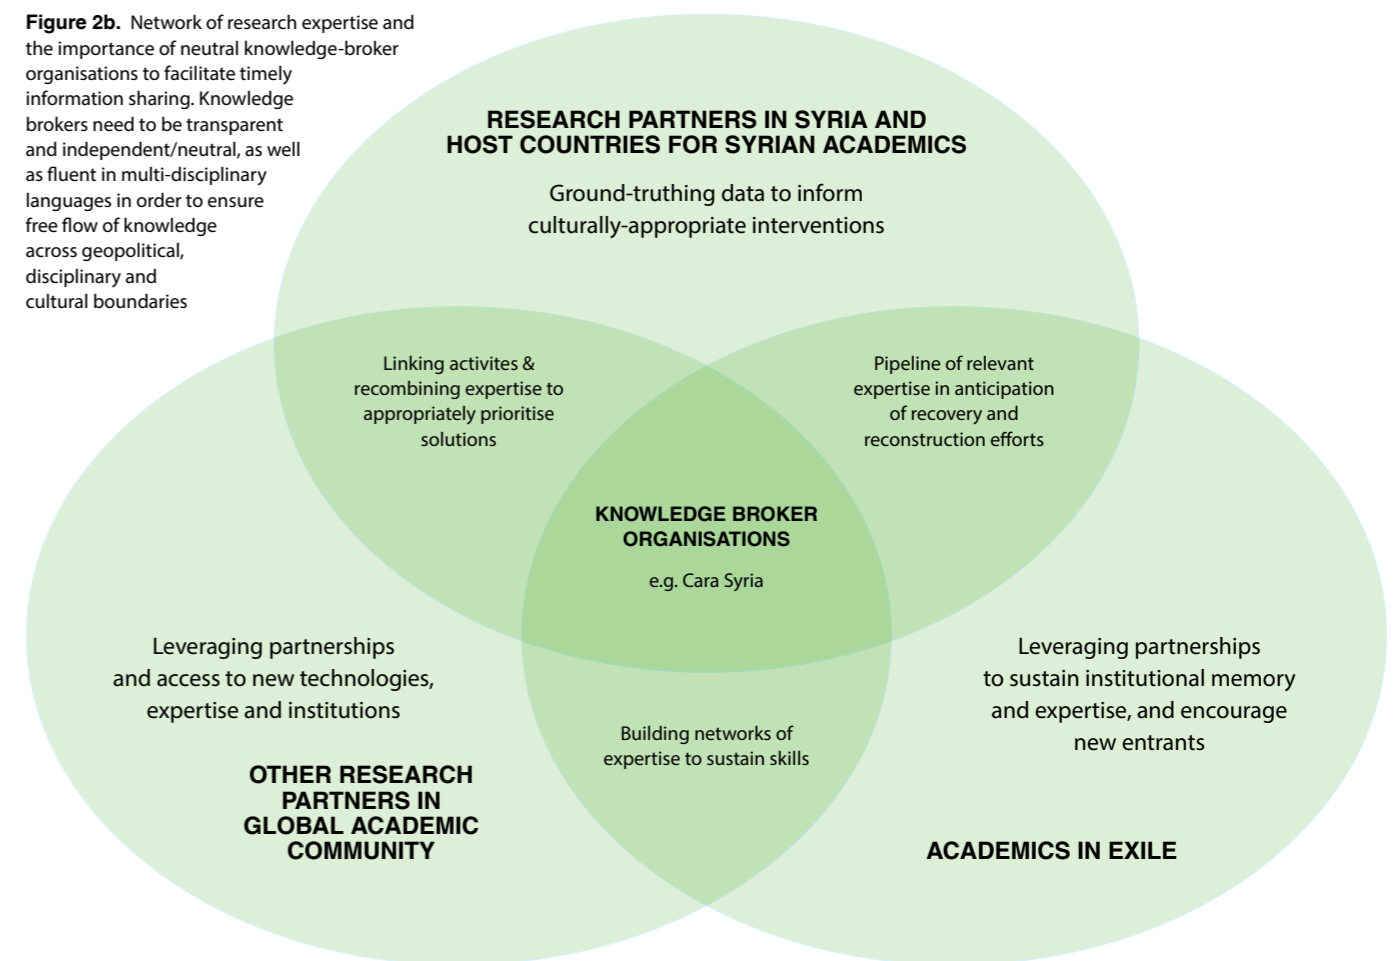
**Figure 2b.** Network of research expertise and the importance of neutral knowledge-broker organisations to facilitate timely information sharing. Knowledge brokers need to be transparent and independent/neutral, as well as fluent in multi-disciplinary languages in order to ensure free flow of knowledge across geopolitical, disciplinary and cultural boundaries

RESEARCH PARTNERS IN SYRIA AND HOST COUNTRIES FOR SYRIAN ACADEMICS

Ground-truthing data to inform culturally-appropriate interventions

Linking activites & recombining expertise to appropriately prioritise solutions

Pipeline of relevant expertise in anticipation of recovery and reconstruction efforts

KNOWLEDGE BROKER ORGANISATIONS

e.g. Cara Syria

Leveraging partnerships and access to new technologies, expertise and institutions

Leveraging partnerships to sustain institutional memory and expertise, and encourage new entrants

Building networks of expertise to sustain skills

OTHER RESEARCH PARTNERS IN GLOBAL ACADEMIC COMMUNITY

ACADEMICS IN EXILE